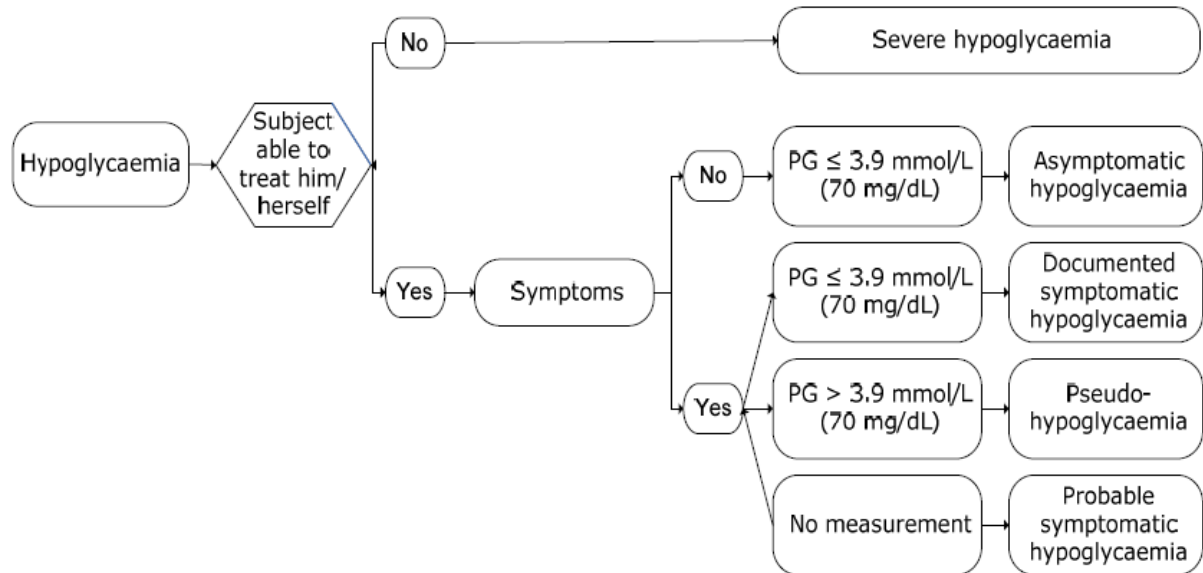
Hypoglycaemia

Subject able to treat him/herself

No

Severe hypoglycaemia

Yes

Symptoms

No

PG $\leq$ 3.9 mmol/L (70 mg/dL)

Asymptomatic hypoglycaemia

Yes

PG $\leq$ 3.9 mmol/L (70 mg/dL)

Documented symptomatic hypoglycaemia

PG > 3.9 mmol/L (70 mg/dL)

Pseudo-hypoglycaemia

No measurement

Probable symptomatic hypoglycaemia